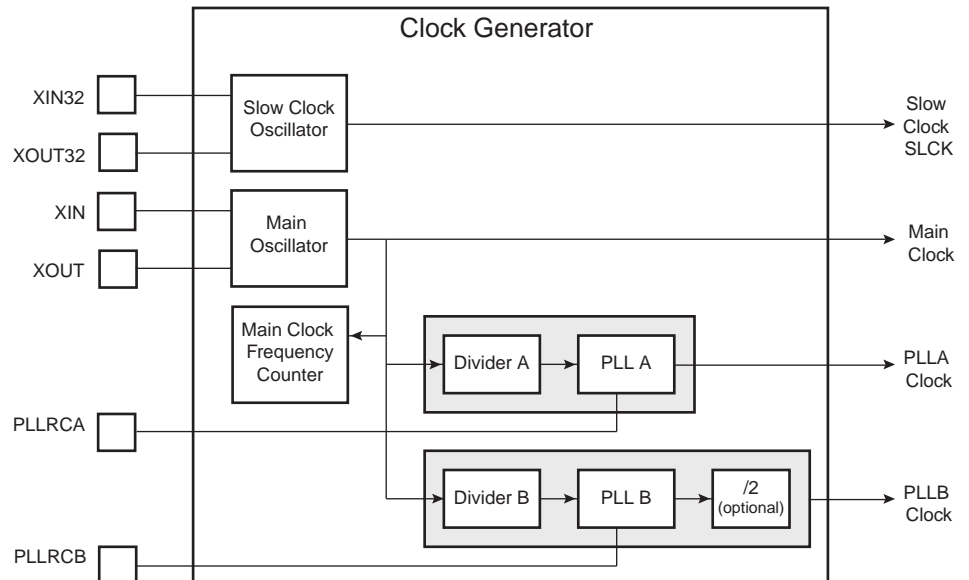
Clock Generator

XIN32

XOUT32

Slow Clock Oscillator

Slow Clock SLCK

XIN

XOUT

Main Oscillator

Main Clock

Main Clock Frequency Counter

Divider A

PLL A

PLLA Clock

PLLRCA

Divider B

PLL B

/2 (optional)

PLLB Clock

PLLRCB